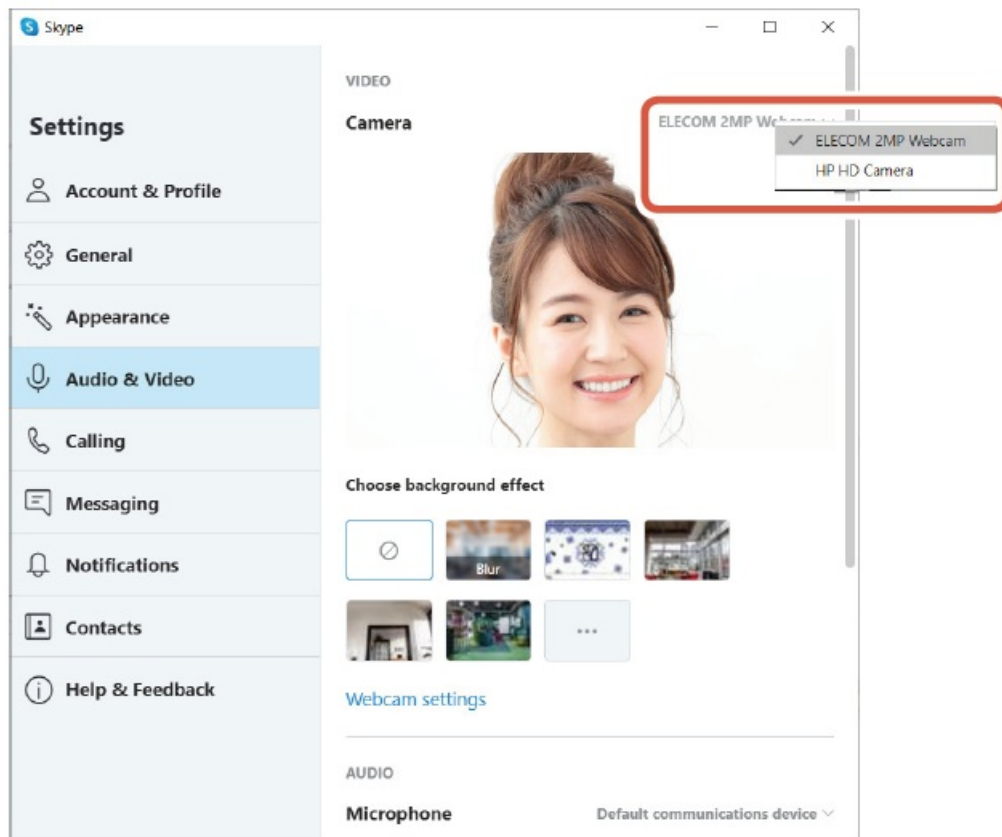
Skype

Settings

Account & Profile

General

Appearance

Audio & Video

Calling

Messaging

Notifications

Contacts

Help & Feedback

VIDEO

Camera

ELECOM 2MP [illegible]

✓ ELECOM 2MP Webcam

HP HD Camera

Choose background effect

Blur

...

Webcam settings

AUDIO

Microphone

Default communications device